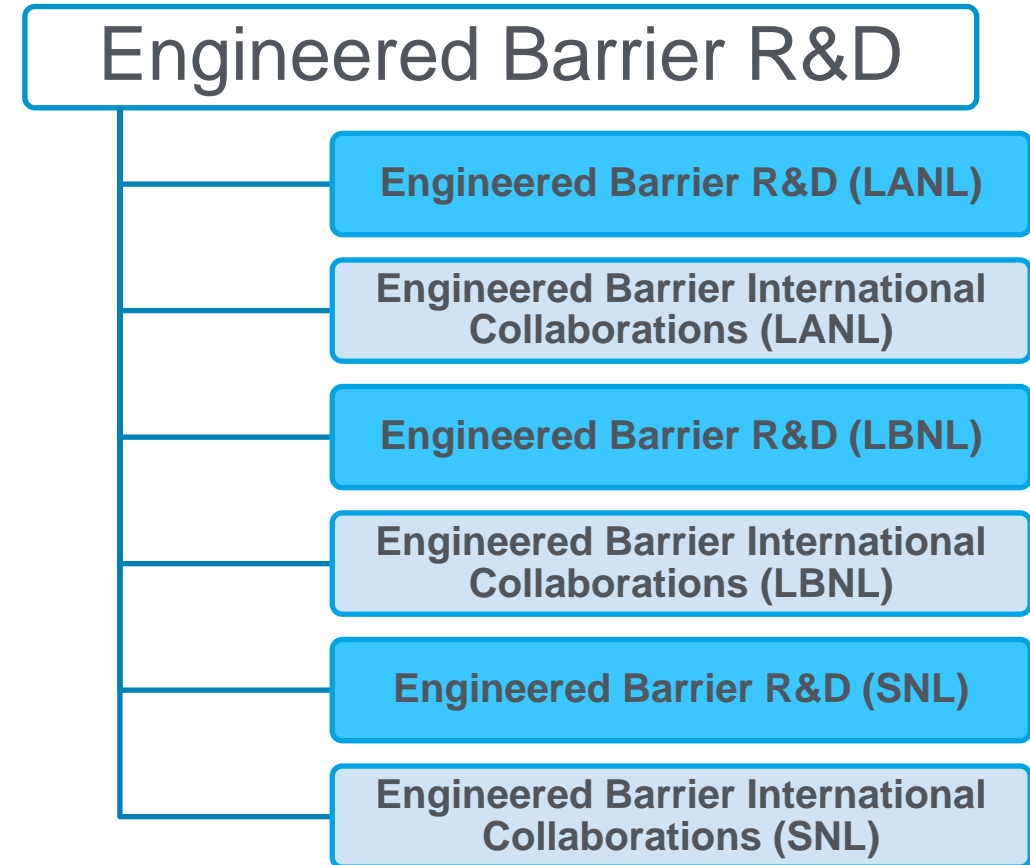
Engineered Barrier R&D

Engineered Barrier R&D (LANL)

Engineered Barrier International Collaborations (LANL)

Engineered Barrier R&D (LBNL)

Engineered Barrier International Collaborations (LBNL)

Engineered Barrier R&D (SNL)

Engineered Barrier International Collaborations (SNL)